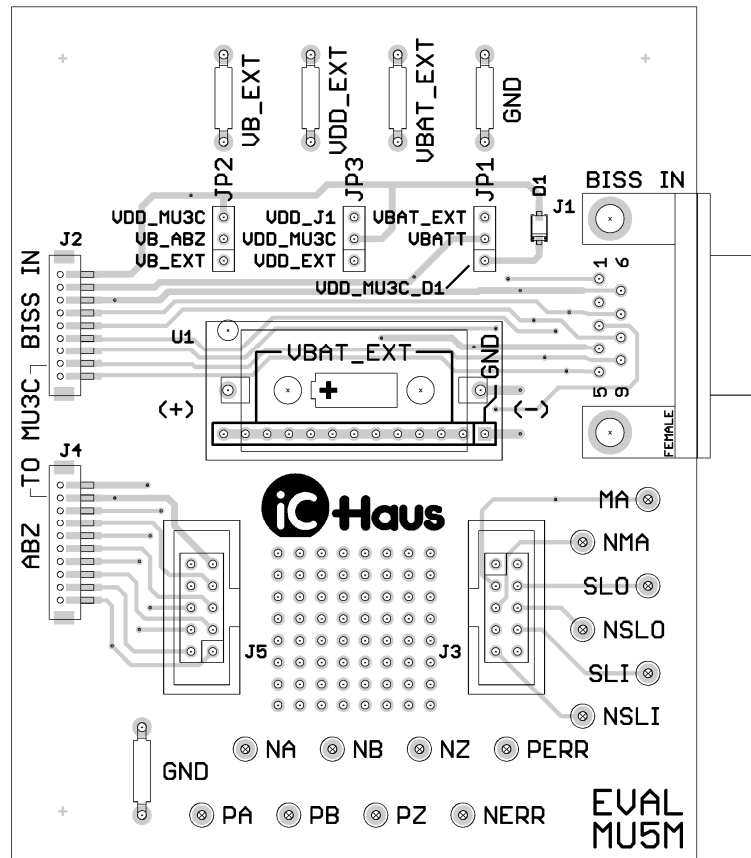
VB_EXT
VDD_EXT
VBAT_EXT
GND
JP2
JP3
JP1
D1
BISS IN
J1
VDD_MU3C
VB_ABZ
VB_EXT
VDD_J1
VDD_MU3C
VDD_EXT
VBAT_EXT
VBATT
VDD_MU3C_D1
J2
BISS IN
1
6
U1
VBAT_EXT
GND
+
(+)
(-)
5
9
FEMALE
TO MU3C
J4
ABZ
iC-Haus
MA
NMA
SLO
NSLO
SLI
NSLI
J5
J3
GND
NA
NB
NZ
PERR
PA
PB
PZ
NERR
EVAL
MU5M